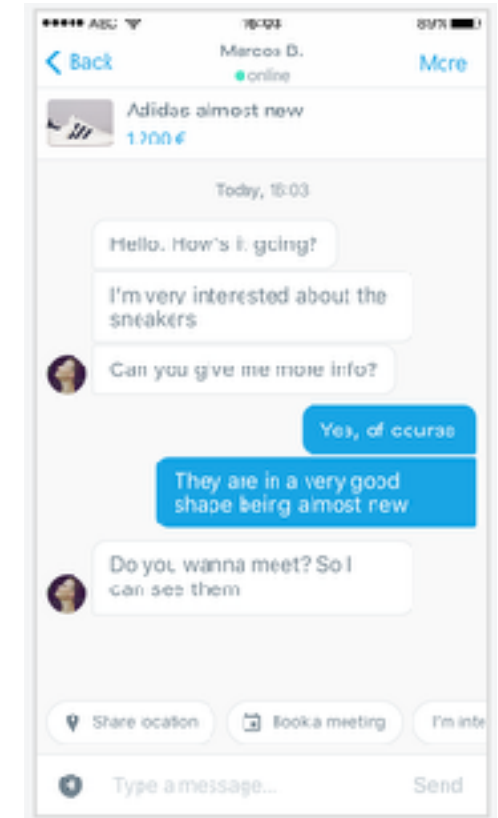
••••• ABC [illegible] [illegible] 89%

< Back
Marcos B.
online
More

Adidas almost new
1200 €

Today, 18:03

Hello. How's it going?

I'm very interested about the sneakers

Can you give me more info?

Yes, of course

They are in a very good shape being almost new

Do you wanna meet? So I can see them

Share location
Book a meeting
I'm inte

Type a message...
Send